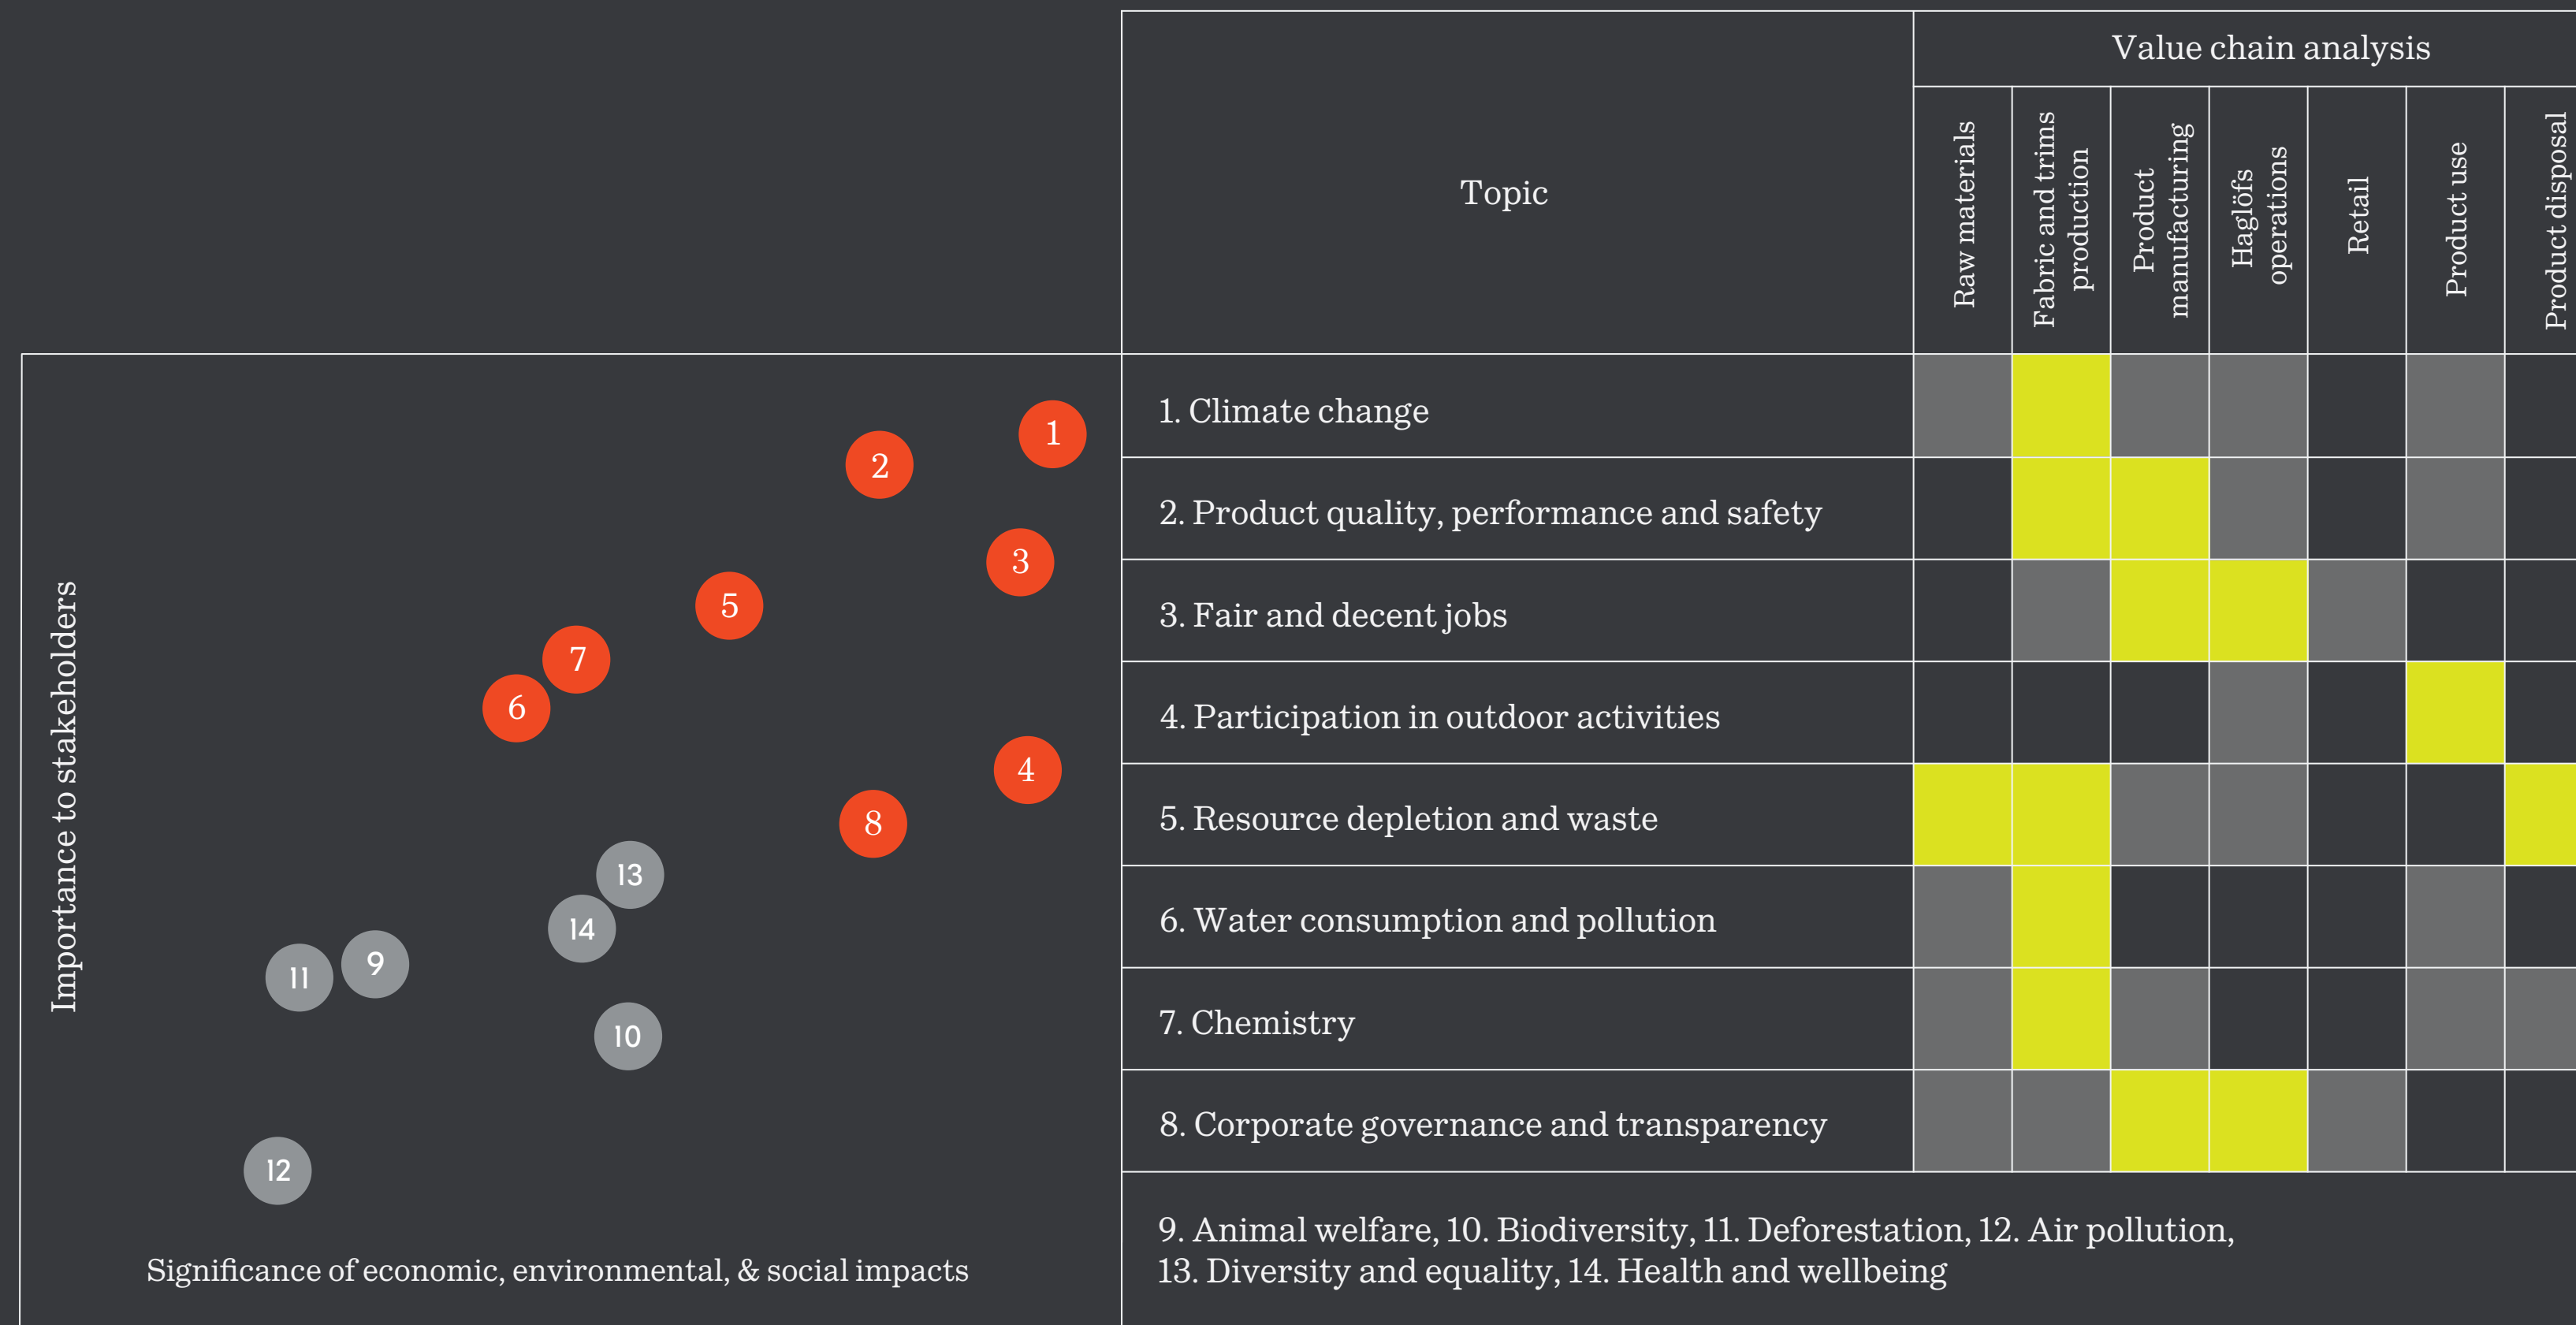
Importance to stakeholders

1
2
3
5
7
6
4
8
13
14
9
11
10
12

Significance of economic, environmental, & social impacts

| Topic | Raw materials | Fabric and trims production | Product manufacturing | Haglöfs operations | Retail | Product use | Product disposal |
|---|---|---|---|---|---|---|---|
| 1. Climate change | | | | | | | |
| 2. Product quality, performance and safety | | | | | | | |
| 3. Fair and decent jobs | | | | | | | |
| 4. Participation in outdoor activities | | | | | | | |
| 5. Resource depletion and waste | | | | | | | |
| 6. Water consumption and pollution | | | | | | | |
| 7. Chemistry | | | | | | | |
| 8. Corporate governance and transparency | | | | | | | |

Value chain analysis

9. Animal welfare, 10. Biodiversity, 11. Deforestation, 12. Air pollution, 13. Diversity and equality, 14. Health and wellbeing